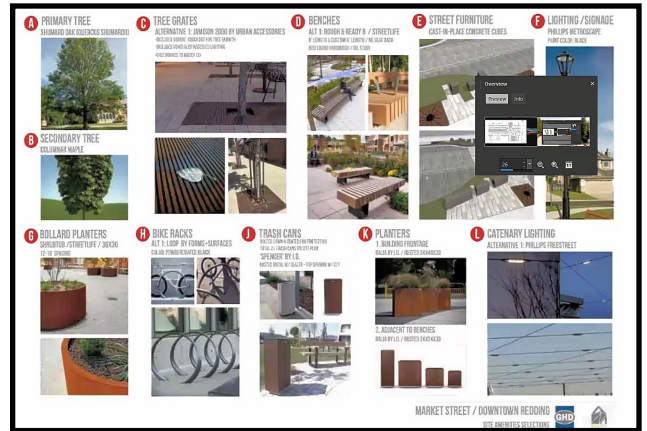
A PRIMARY TREE
SHUMARD OAK (QUERCUS SHUMARDII)

B SECONDARY TREE
COLUMNAR MAPLE

C TREE GRATES
ALTERNATIVE 1: JAMISON 3000 BY URBAN ACCESSORIES
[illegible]

D BENCHES
ALT 1: ROUGH & READY 8' / STREETLIFE
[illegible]

E STREET FURNITURE
CAST-IN-PLACE CONCRETE CUBES

F LIGHTING / SIGNAGE
PHILLIPS METROSCAPE
PAINT COLOR: BLACK

Overview
Preview Info
26

G BOLLARD PLANTERS
SHRUBTUB / STREETLIFE / 30X30
12'-18' SPACING

H BIKE RACKS
ALT 1: LOOP BY FORMS+SURFACES
COLOR: POWDERCOATED BLACK

J TRASH CANS
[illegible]
'SPENCER' BY L.O.
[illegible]

K PLANTERS
1. BUILDING FRONTAGE
BAJA BY L.O. / RUSTED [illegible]
2. ADJACENT TO BENCHES
BAJA BY L.O. / RUSTED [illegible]

L CATENARY LIGHTING
ALTERNATIVE 1: PHILLIPS FREESTREET

MARKET STREET / DOWNTOWN REDDING
SITE AMENITIES SELECTIONS
GHD